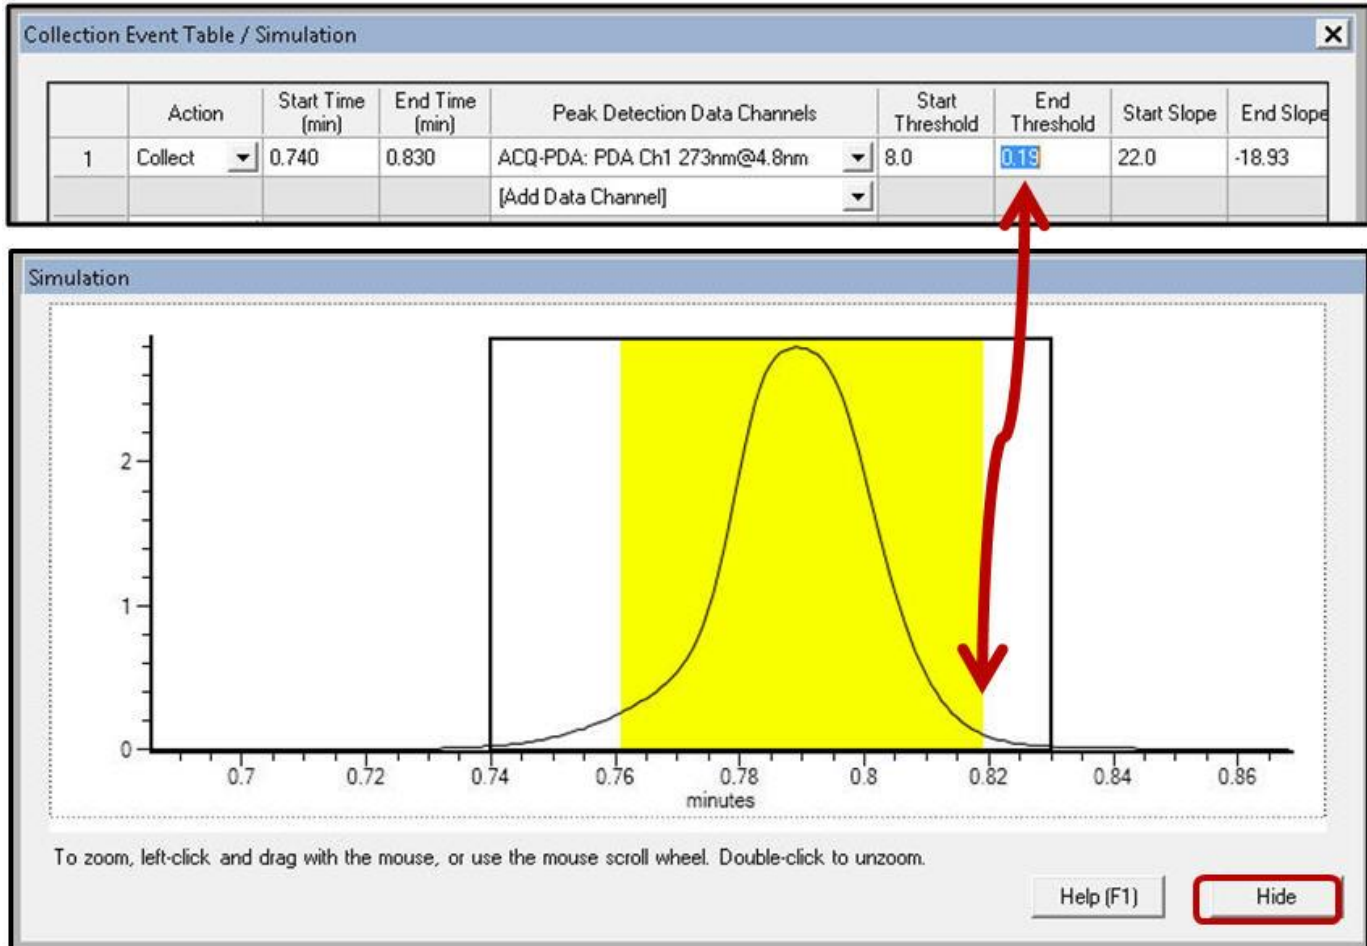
Collection Event Table / Simulation

| | Action | Start Time (min) | End Time (min) | Peak Detection Data Channels | Start Threshold | End Threshold | Start Slope | End Slope |
|---|---|---|---|---|---|---|---|---|
| 1 | Collect | 0.740 | 0.830 | ACQ-PDA: PDA Ch1 273nm@4.8nm | 8.0 | 0.19 | 22.0 | -18.93 |
| | | | | [Add Data Channel] | | | | |

Simulation

2
1
0
0.7 0.72 0.74 0.76 0.78 0.8 0.82 0.84 0.86
minutes

To zoom, left-click and drag with the mouse, or use the mouse scroll wheel. Double-click to unzoom.

Help (F1)
Hide